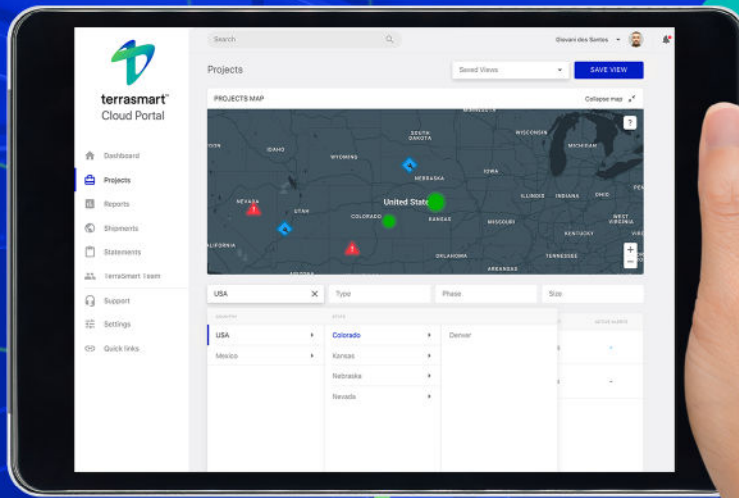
terrasmart™
Cloud Portal

Dashboard
Projects
Reports
Shipments
Statements
TerraSmart Team
Support
Settings
Quick links

Search

Giovani dos Santos

Projects

Saved Views

SAVE VIEW

PROJECTS MAP

Collapse map

SOUTH DAKOTA
WISCONSIN
MICHIGAN
IDAHO
WYOMING
IOWA
NEBRASKA
NEVADA
United States
ILLINOIS
INDIANA
OHIO
UTAH
COLORADO
KANSAS
MISSOURI
WEST VIRGINIA
KENTUCKY
CALIFORNIA
TENNESSEE
OKLAHOMA
ARKANSAS

USA
Type
Phase
Size

COUNTRY
STATE

USA
Mexico

Colorado
Kansas
Nebraska
Nevada

Denver